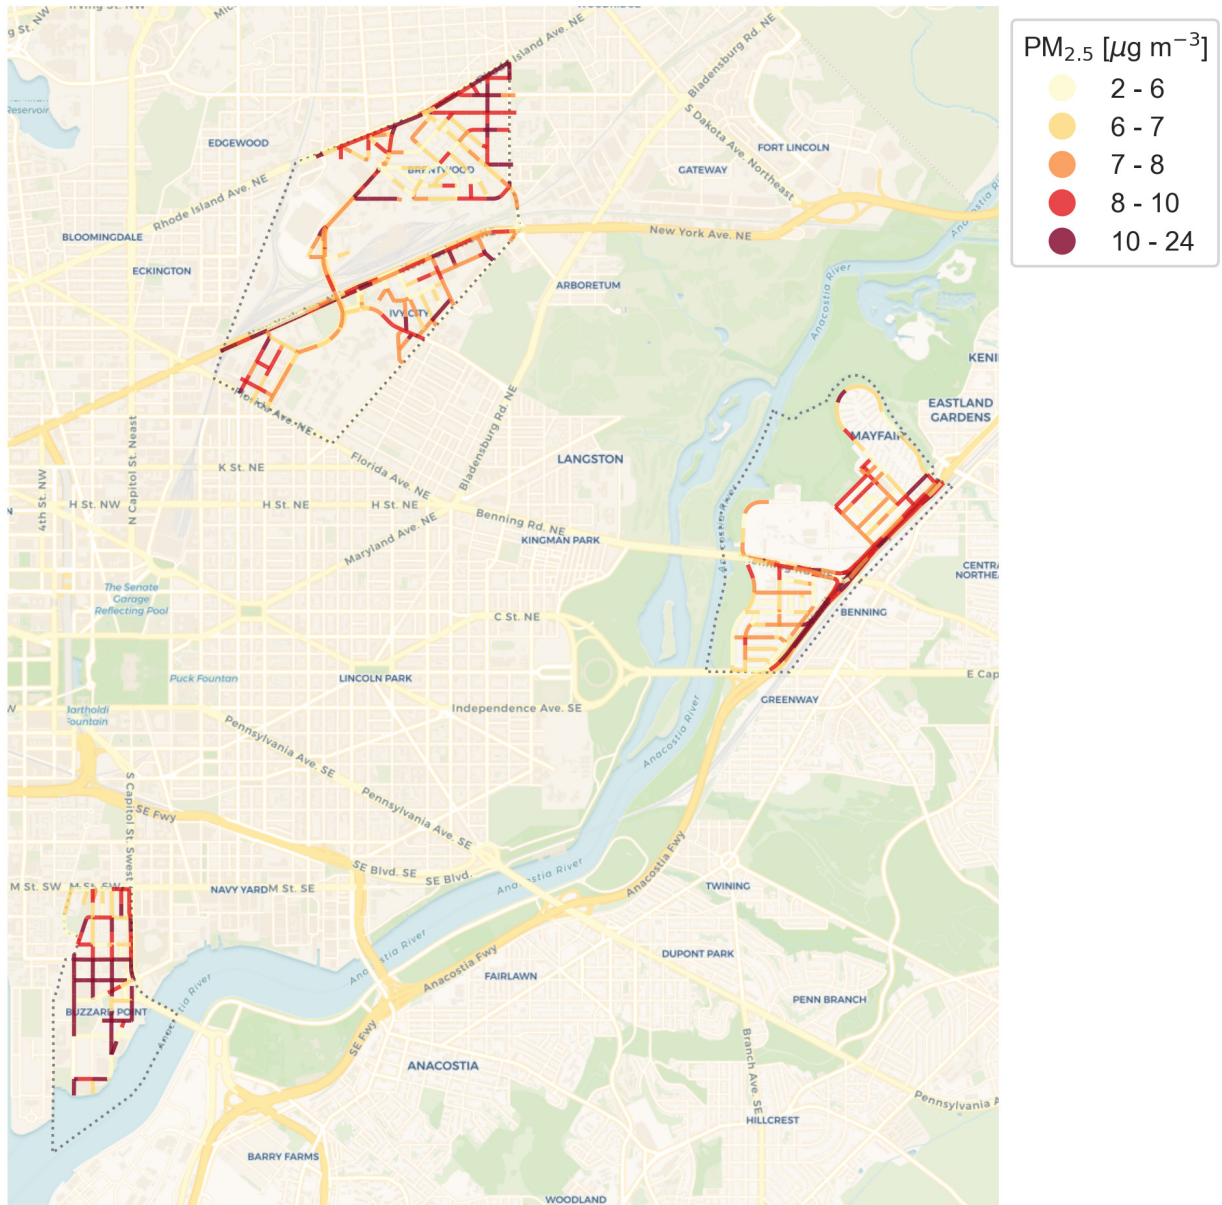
PM$_{2.5}$ [$\mu$g m$^{-3}$]
2 - 6
6 - 7
7 - 8
8 - 10
10 - 24

Irving St. NW
g St. NW
Island Ave. NE
Bladensburg Rd. NE
Reservoir
EDGEWOOD
S Dakota Ave. Northeast
FORT LINCOLN
BRENTWOOD
GATEWAY
Rhode Island Ave. NE
BLOOMINGDALE
New York Ave. NE
ECKINGTON
ARBORETUM
Anacostia River
IVY CITY
KENI
EASTLAND GARDENS
N Capitol St. Neast
Florida Ave. NE
Bladensburg Rd. NE
MAYFAIR
4th St. NW
K St. NE
LANGSTON
Florida Ave. NE
H St. NW
H St. NE
H St. NE
Benning Rd. NE
KINGMAN PARK
Maryland Ave. NE
CENTRAL NORTHEA
The Senate Garage Reflecting Pool
BENNING
C St. NE
Puck Fountain
LINCOLN PARK
E Cap
Bartholdi Fountain
Independence Ave. SE
GREENWAY
Pennsylvania Ave. SE
Anacostia River
S Capitol St. Swest
SE Fwy
Pennsylvania Ave. SE
Anacostia Fwy
SE Blvd. SE
SE Blvd.
M St. SW
M St. SW
NAVY YARD
M St. SE
Anacostia River
TWINING
DUPONT PARK
Anacostia River
Anacostia River
FAIRLAWN
Anacostia Fwy
BUZZARD POINT
PENN BRANCH
SE Fwy
Branch Ave. SE
ANACOSTIA
Pennsylvania A
HILLCREST
BARRY FARMS
WOODLAND